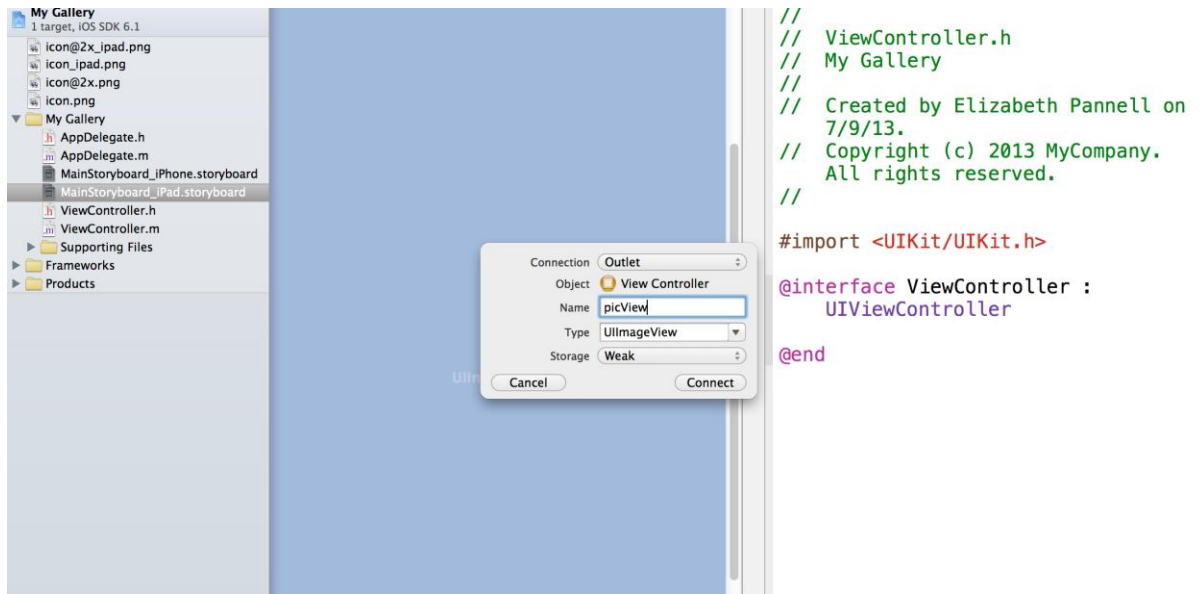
My Gallery
1 target, iOS SDK 6.1
icon@2x_ipad.png
icon_ipad.png
icon@2x.png
icon.png
My Gallery
AppDelegate.h
AppDelegate.m
MainStoryboard_iPhone.storyboard
MainStoryboard_iPad.storyboard
ViewController.h
ViewController.m
Supporting Files
Frameworks
Products

Connection Outlet
Object View Controller
Name picView
Type UIImageView
Storage Weak
Cancel
Connect

UIIm

//
// ViewController.h
// My Gallery
//
// Created by Elizabeth Pannell on 7/9/13.
// Copyright (c) 2013 MyCompany. All rights reserved.
//

#import <UIKit/UIKit.h>

@interface ViewController : UIViewController

@end